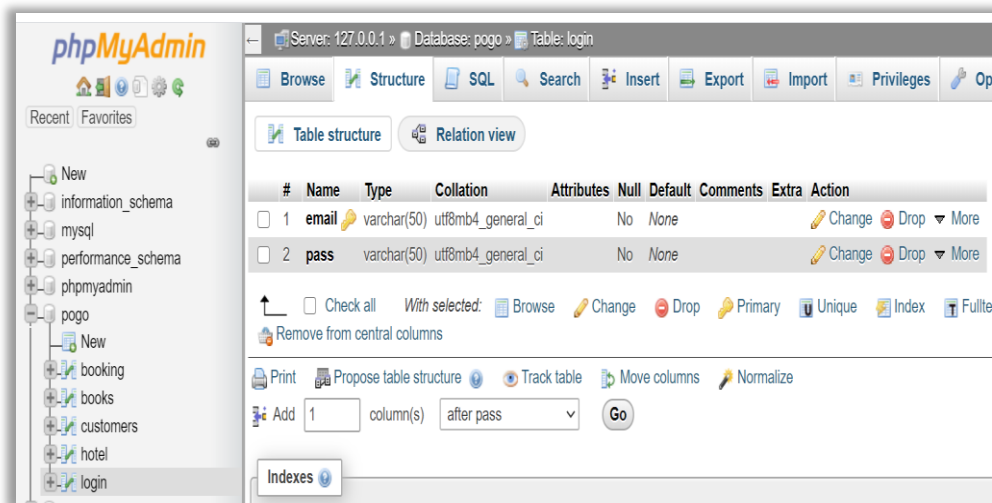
phpMyAdmin

Recent Favorites

New
information_schema
mysql
performance_schema
phpmyadmin
pogo
New
booking
books
customers
hotel
login

← Server: 127.0.0.1 » Database: pogo » Table: login

Browse Structure SQL Search Insert Export Import Privileges Op

Table structure Relation view

| # | Name | Type | Collation | Attributes | Null | Default | Comments | Extra | Action |
|---|---|---|---|---|---|---|---|---|---|
| 1 | email | varchar(50) | utf8mb4_general_ci | | No | None | | | Change Drop More |
| 2 | pass | varchar(50) | utf8mb4_general_ci | | No | None | | | Change Drop More |

Check all With selected: Browse Change Drop Primary Unique Index Fullte
Remove from central columns

Print Propose table structure Track table Move columns Normalize

Add 1 column(s) after pass Go

Indexes